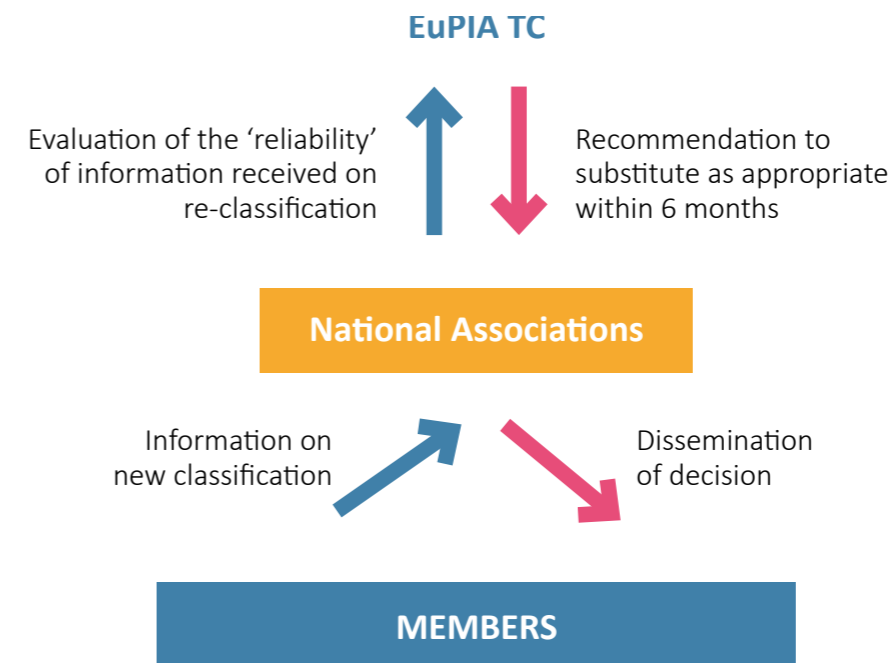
EuPIA TC

Evaluation of the ‘reliability’ of information received on re-classification

Recommendation to substitute as appropriate within 6 months

National Associations

Information on new classification

Dissemination of decision

MEMBERS